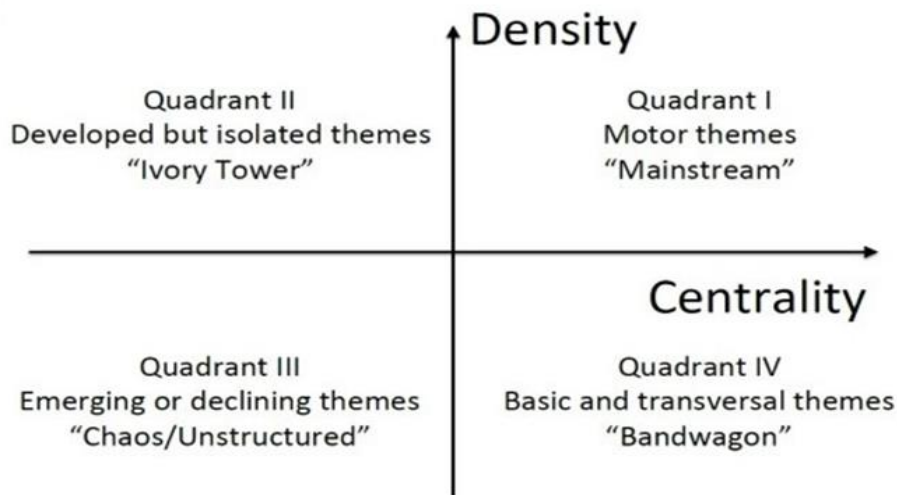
Density

Quadrant II
Developed but isolated themes
“Ivory Tower”

Quadrant I
Motor themes
“Mainstream”

Centrality

Quadrant III
Emerging or declining themes
“Chaos/Unstructured”

Quadrant IV
Basic and transversal themes
“Bandwagon”